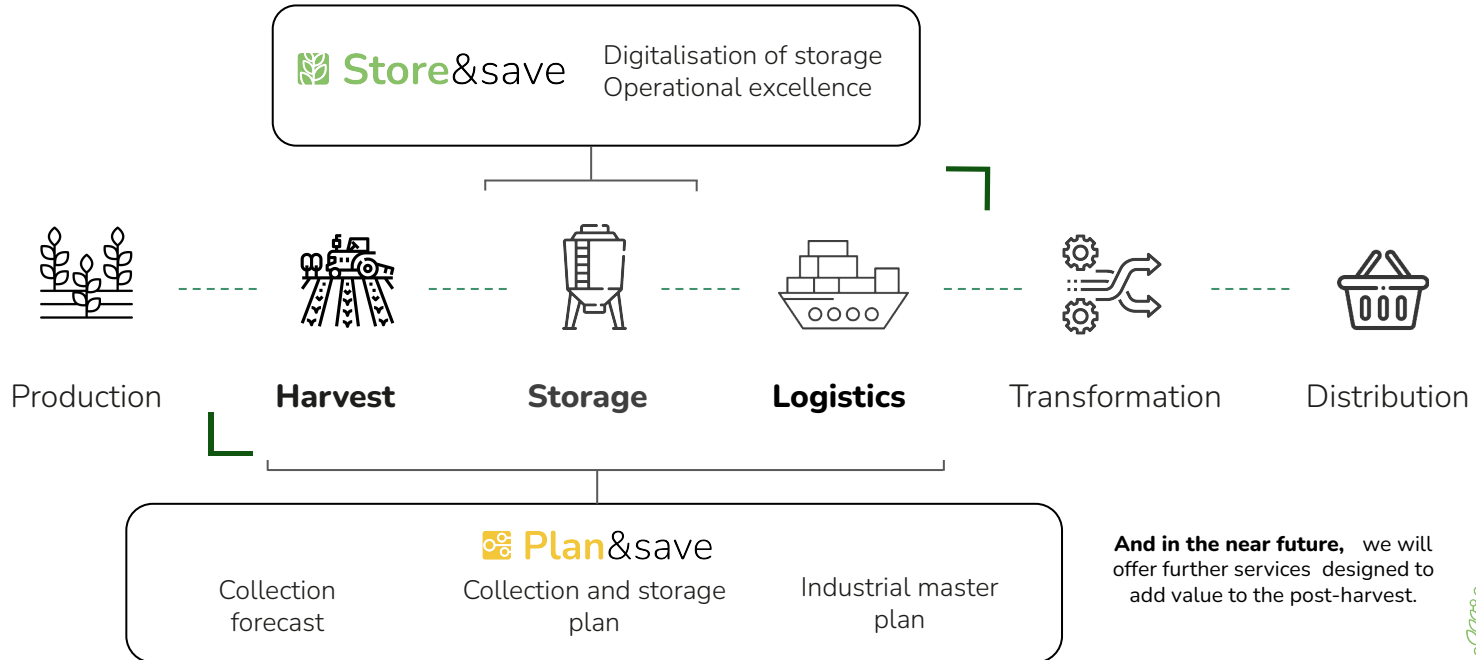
Store&save

Digitalisation of storage
Operational excellence

Production

Harvest

Storage

Logistics

Transformation

Distribution

Plan&save

Collection forecast

Collection and storage plan

Industrial master plan

**And in the near future,** we will offer further services designed to add value to the post-harvest.